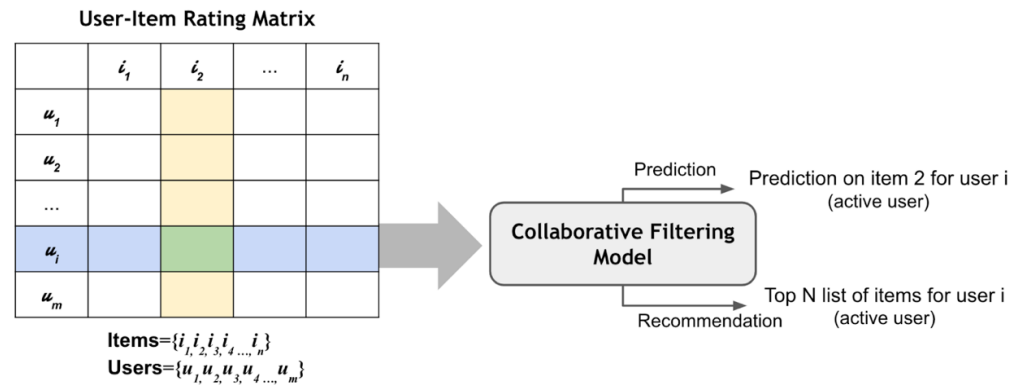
User-Item Rating Matrix

| | $i_1$ | $i_2$ | ... | $i_n$ |
|---|---|---|---|---|
| $u_1$ | | | | |
| $u_2$ | | | | |
| ... | | | | |
| $u_i$ | | | | |
| $u_m$ | | | | |

Items=$\{i_1, i_2, i_3, i_4 ..., i_n\}$
Users=$\{u_1, u_2, u_3, u_4 ..., u_m\}$

Collaborative Filtering Model

Prediction

Prediction on item 2 for user i (active user)

Recommendation

Top N list of items for user i (active user)